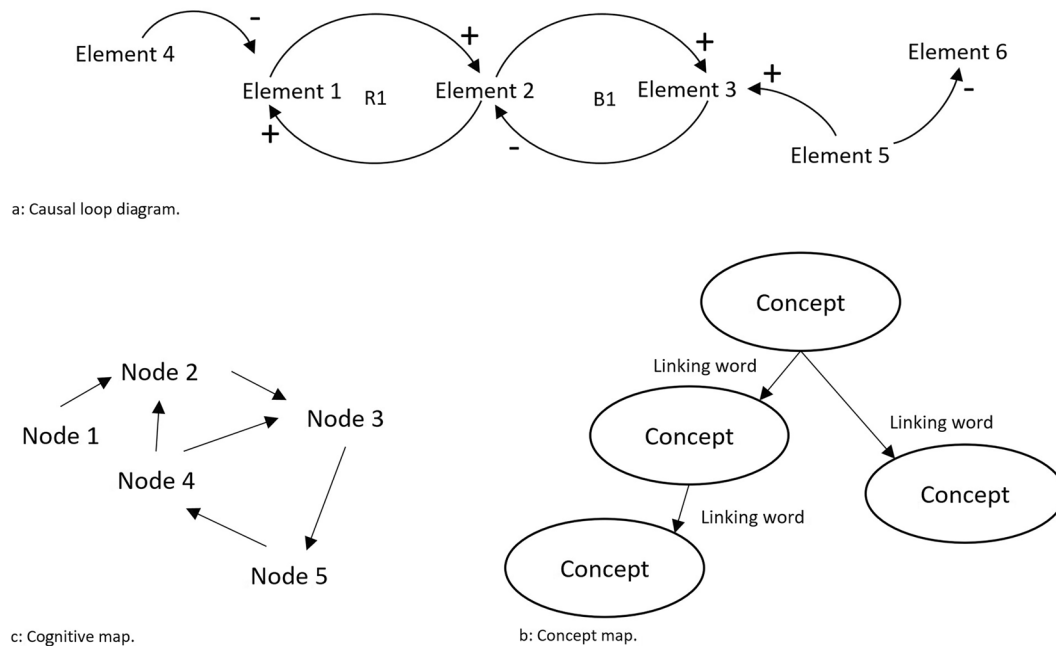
Element 4
-
+
+
Element 6
Element 1
R1
Element 2
B1
Element 3
+
-
+
-
Element 5

a: Causal loop diagram.

Node 2
Node 1
Node 3
Node 4
Node 5

c: Cognitive map.

Concept
Linking word
Concept
Linking word
Concept
Linking word
Concept

b: Concept map.